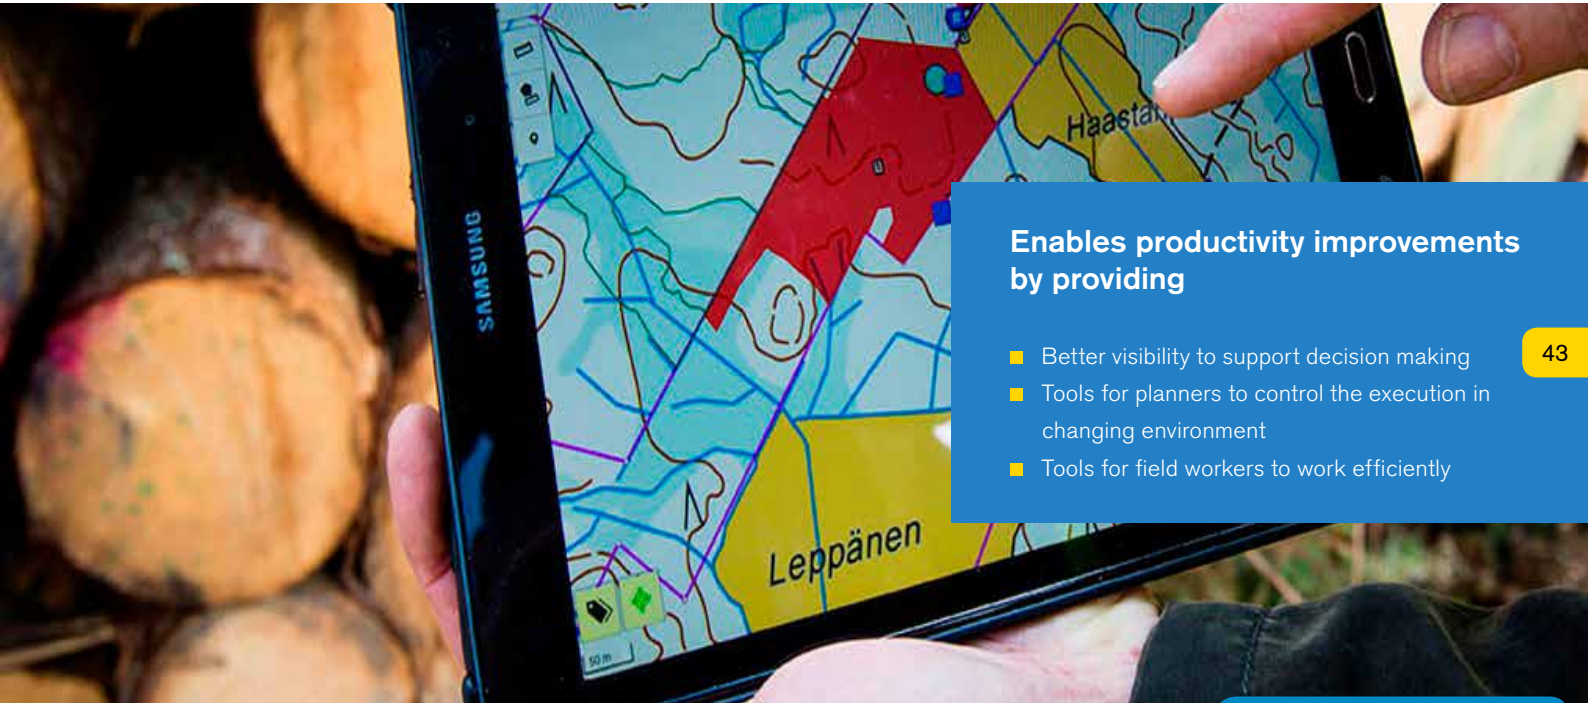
SAMSUNG

Haastal

Leppänen

50 m

Enables productivity improvements by providing

- Better visibility to support decision making
- Tools for planners to control the execution in changing environment
- Tools for field workers to work efficiently

43